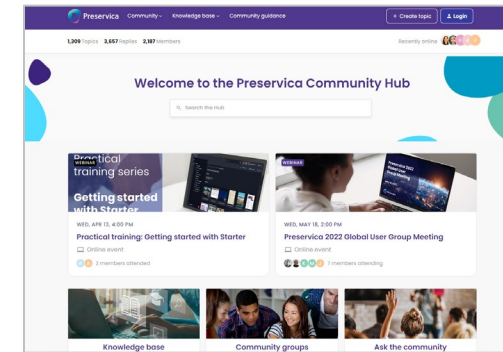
Preservica Community Knowledge base Community guidance + Create topic Login

1,209 Topics 3,657 Replies 2,187 Members Recently online

Welcome to the Preservica Community Hub

Search the Hub

Practical training series
WEBINAR
Getting started with Starter

WED, APR 13, 4:00 PM
Practical training: Getting started with Starter
Online event
2 members attended

WEBINAR
Preservica 2022 Global User Group Meeting

WED, MAY 18, 2:00 PM
Preservica 2022 Global User Group Meeting
Online event
7 members attending

Knowledge base

Community groups

Ask the community